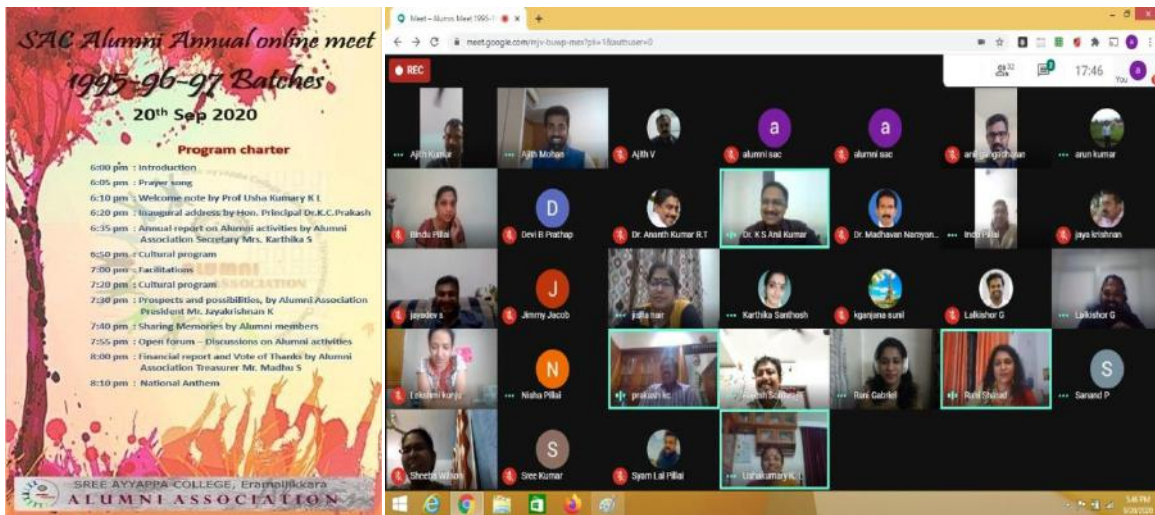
SAC Alumni Annual online meet
1995-96-97 Batches
20th Sep 2020

Program charter

6:00 pm : Introduction
6:05 pm : Prayer song
6:10 pm : Welcome note by Prof Usha Kumary K L
6:20 pm : Inaugural address by Hon. Principal Dr.K.C.Prakash
6:35 pm : Annual report on Alumni activities by Alumni Association Secretary Mrs. Karthika S
6:50 pm : Cultural program
7:00 pm : Facilitations
7:20 pm : Cultural program
7:30 pm : Prospects and possibilities, by Alumni Association President Mr. Jayakrishnan K
7:40 pm : Sharing Memories by Alumni members
7:55 pm : Open forum – Discussions on Alumni activities
8:00 pm : Financial report and Vote of Thanks by Alumni Association Treasurer Mr. Madhu S
8:10 pm : National Anthem

SREE AYYAPPA COLLEGE, Eramallikkara
ALUMNI ASSOCIATION

Meet – Alumni Meet 1995-1
meet.google.com/mjv-buwp-mex?pli=1&authuser=0
REC
32
17:46
You
Ajith Kumar
Ajith Mohan
Ajith V
a
alumni sac
a
alumni sac
anil gangadharan
arun kumar
Bindu Pillai
D
Devi B Prathap
Dr. Ananth Kumar R.T
Dr. K S Anil Kumar
Dr. Madhavan Narayan...
Indu Pillai
jaya krishnan
jayadev s
J
Jimmy Jacob
jisha nair
Karthika Santhosh
kganjana sunil
Lalkishor G
Lalkishor G
Lekshmi kunju
N
Nisha Pillai
prakash kc
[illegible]
Rani Gabriel
Rani Sharad
S
Sanand P
Sheeba Wilson
S
Sree Kumar
Syam Lal Pillai
Ushakumary K L